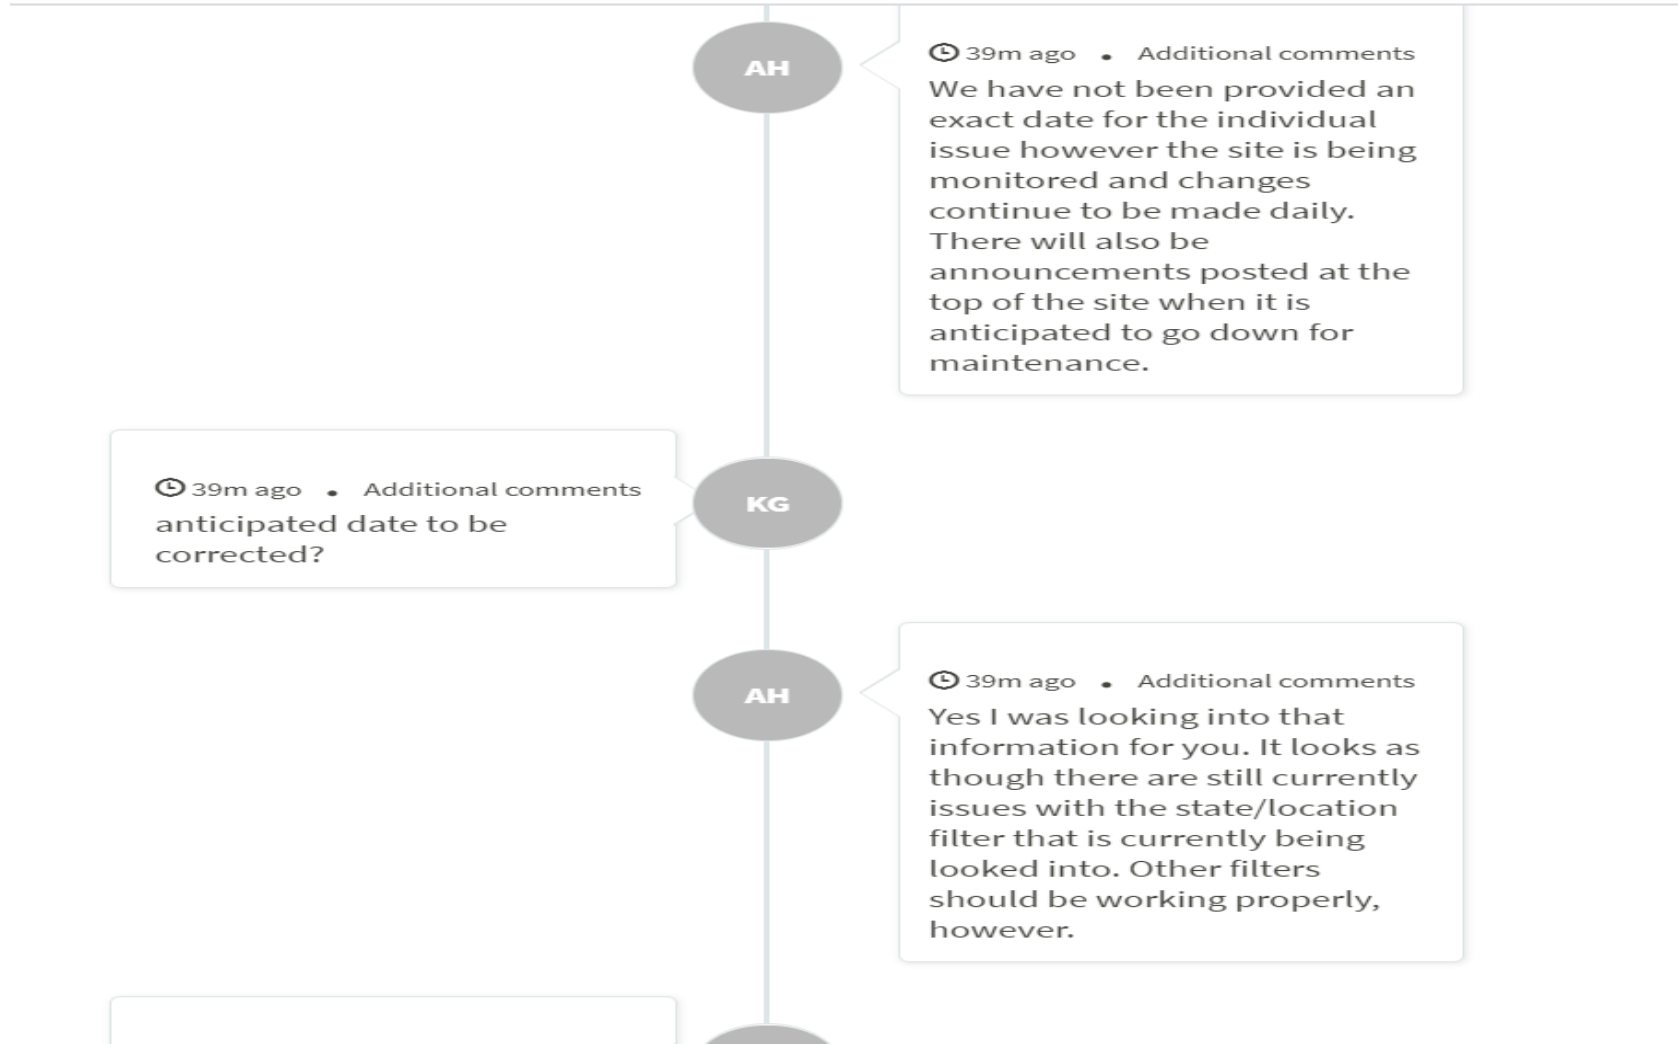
AH

39m ago • Additional comments

We have not been provided an exact date for the individual issue however the site is being monitored and changes continue to be made daily. There will also be announcements posted at the top of the site when it is anticipated to go down for maintenance.

39m ago • Additional comments

anticipated date to be corrected?

KG

AH

39m ago • Additional comments

Yes I was looking into that information for you. It looks as though there are still currently issues with the state/location filter that is currently being looked into. Other filters should be working properly, however.